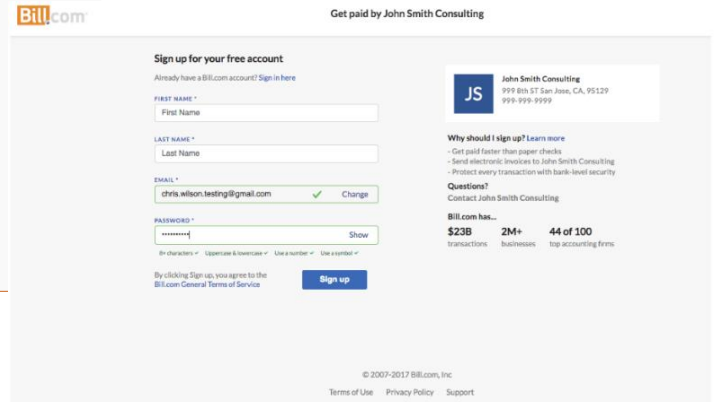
Bill.com

Get paid by John Smith Consulting

Sign up for your free account

Already have a Bill.com account? Sign in here

FIRST NAME *

First Name

LAST NAME *

Last Name

EMAIL *

chris.wilson.testing@gmail.com

Change

PASSWORD *

••••••••••

Show

8+ characters ✓ Uppercase & lowercase ✓ Use a number ✓ Use a symbol ✓

By clicking Sign up, you agree to the Bill.com General Terms of Service

Sign up

JS

John Smith Consulting

999 8th ST San Jose, CA, 95129

999-999-9999

Why should I sign up? Learn more

- Get paid faster than paper checks

- Send electronic invoices to John Smith Consulting

- Protect every transaction with bank-level security

Questions?

Contact John Smith Consulting

Bill.com has...

| $23B | 2M+ | 44 of 100 |
|---|---|---|
| transactions | businesses | top accounting firms |

© 2007-2017 Bill.com, Inc

Terms of Use Privacy Policy Support